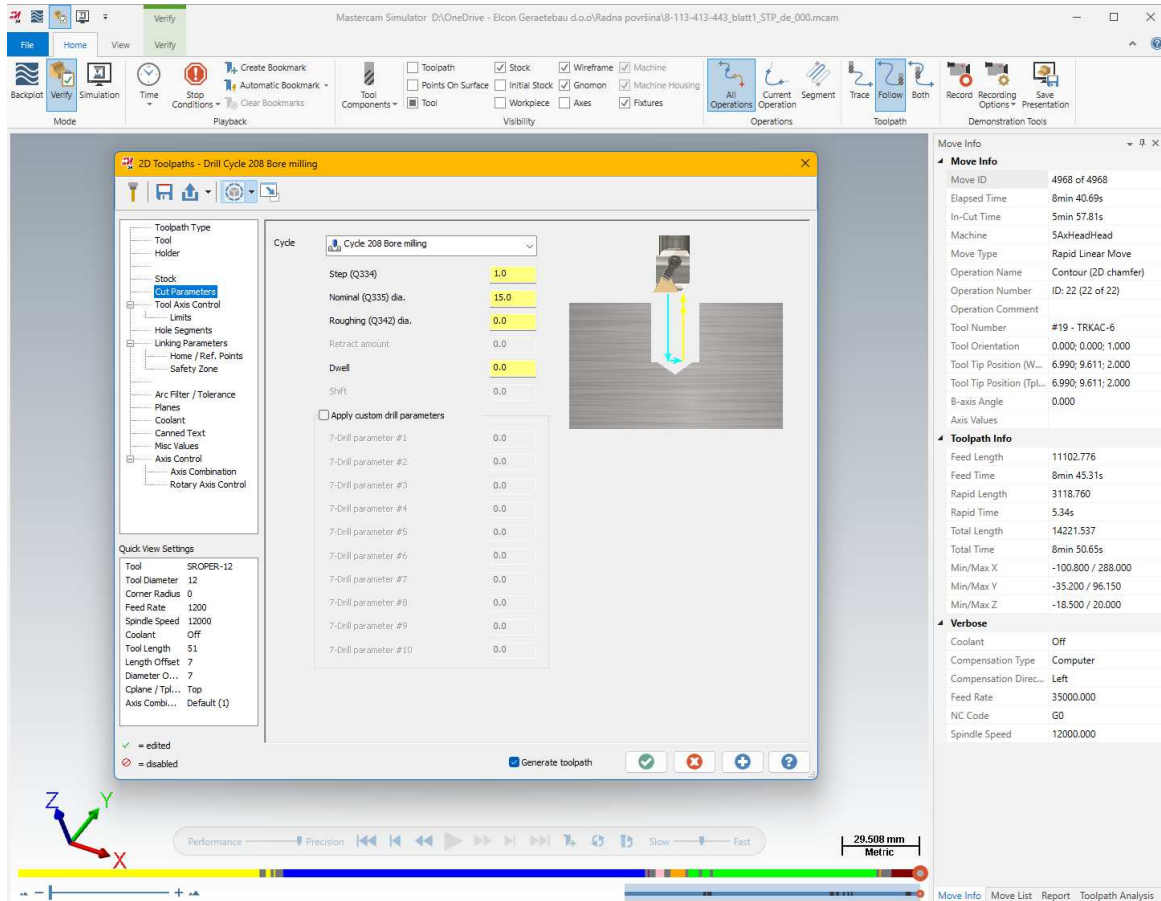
Verify

Mastercam Simulator D:\OneDrive - Elcon Geraetebau d.o.o\Radna površina\8-113-413-443_blatt1_STP_de_000.mcam

File Home View Verify

Backplot Verify Simulation
Mode

Time Stop Conditions Create Bookmark Automatic Bookmark Clear Bookmarks
Playback

Tool Components Toolpath Points On Surface Tool Stock Initial Stock Workpiece Wireframe Gnomon Axes Machine Machine Housing Fixtures
Visibility

All Operations Current Operation Segment
Operations

Trace Follow Both
Toolpath

Record Recording Options Save Presentation
Demonstration Tools

2D Toolpaths - Drill Cycle 208 Bore milling

Toolpath Type
Tool
Holder
Stock
Cut Parameters
Tool Axis Control
Limits
Hole Segments
Linking Parameters
Home / Ref. Points
Safety Zone
Arc Filter / Tolerance
Planes
Coolant
Canned Text
Misc Values
Axis Control
Axis Combination
Rotary Axis Control

Quick View Settings

| | |
|---|---|
| Tool | SROPER-12 |
| Tool Diameter | 12 |
| Corner Radius | 0 |
| Feed Rate | 1200 |
| Spindle Speed | 12000 |
| Coolant | Off |
| Tool Length | 51 |
| Length Offset | 7 |
| Diameter O... | 7 |
| Cplane / Tpl... | Top |
| Axis Combi... | Default (1) |

✓ = edited
= disabled

Cycle Cycle 208 Bore milling

Step (Q334) 1.0
Nominal (Q335) dia. 15.0
Roughing (Q342) dia. 0.0
Retract amount 0.0
Dwell 0.0
Shift 0.0

Apply custom drill parameters
7-Drill parameter #1 0.0
7-Drill parameter #2 0.0
7-Drill parameter #3 0.0
7-Drill parameter #4 0.0
7-Drill parameter #5 0.0
7-Drill parameter #6 0.0
7-Drill parameter #7 0.0
7-Drill parameter #8 0.0
7-Drill parameter #9 0.0
7-Drill parameter #10 0.0

Generate toolpath

Move Info

Move Info

| | |
|---|---|
| Move ID | 4968 of 4968 |
| Elapsed Time | 8min 40.69s |
| In-Cut Time | 5min 57.81s |
| Machine | 5AxHeadHead |
| Move Type | Rapid Linear Move |
| Operation Name | Contour (2D chamfer) |
| Operation Number | ID: 22 (22 of 22) |
| Operation Comment | |
| Tool Number | #19 - TRKAC-6 |
| Tool Orientation | 0.000; 0.000; 1.000 |
| Tool Tip Position (W... | 6.990; 9.611; 2.000 |
| Tool Tip Position (Tpl... | 6.990; 9.611; 2.000 |
| B-axis Angle | 0.000 |
| Axis Values | |

Toolpath Info

| | |
|---|---|
| Feed Length | 11102.776 |
| Feed Time | 8min 45.31s |
| Rapid Length | 3118.760 |
| Rapid Time | 5.34s |
| Total Length | 14221.537 |
| Total Time | 8min 50.65s |
| Min/Max X | -100.800 / 288.000 |
| Min/Max Y | -35.200 / 96.150 |
| Min/Max Z | -18.500 / 20.000 |

Verbose

| | |
|---|---|
| Coolant | Off |
| Compensation Type | Computer |
| Compensation Direc... | Left |
| Feed Rate | 35000.000 |
| NC Code | G0 |
| Spindle Speed | 12000.000 |

Performance Precision Slow Fast

29.508 mm
Metric

Z Y X

Move Info Move List Report Toolpath Analysis